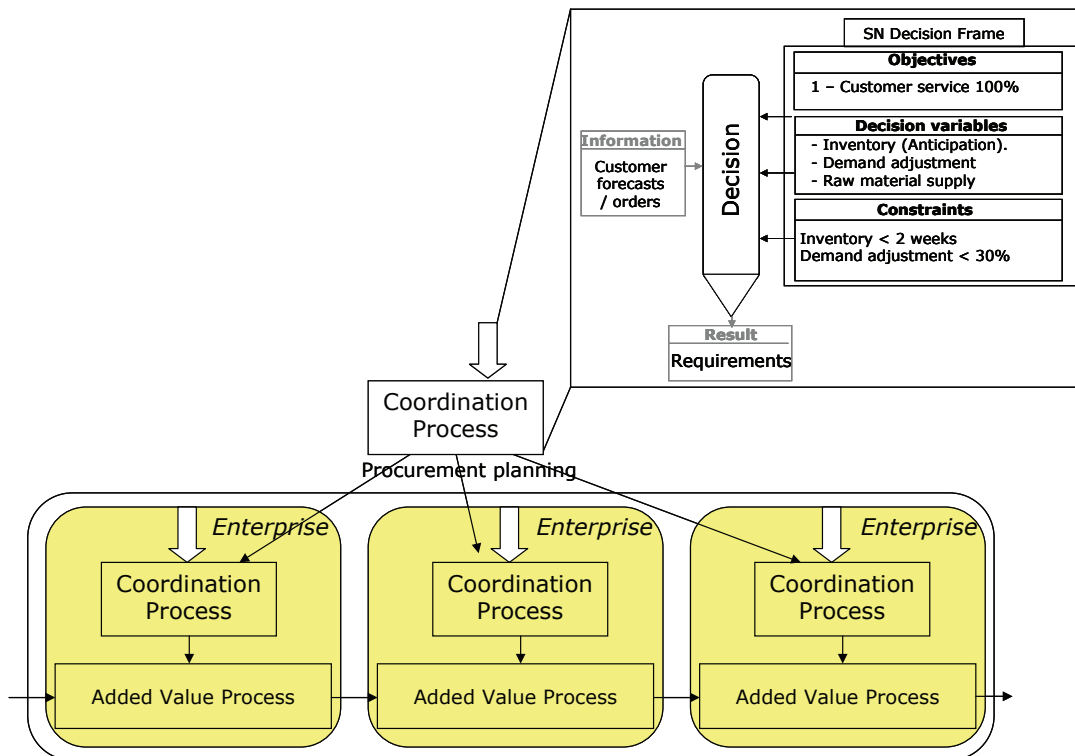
SN Decision Frame

Objectives

1 – Customer service 100%

Decision variables

- Inventory (Anticipation).
- Demand adjustment
- Raw material supply

Constraints

Inventory < 2 weeks
Demand adjustment < 30%

Information

Customer forecasts / orders

Decision

Result

Requirements

Coordination Process

Procurement planning

Enterprise

Coordination Process

Added Value Process

Enterprise

Coordination Process

Added Value Process

Enterprise

Coordination Process

Added Value Process